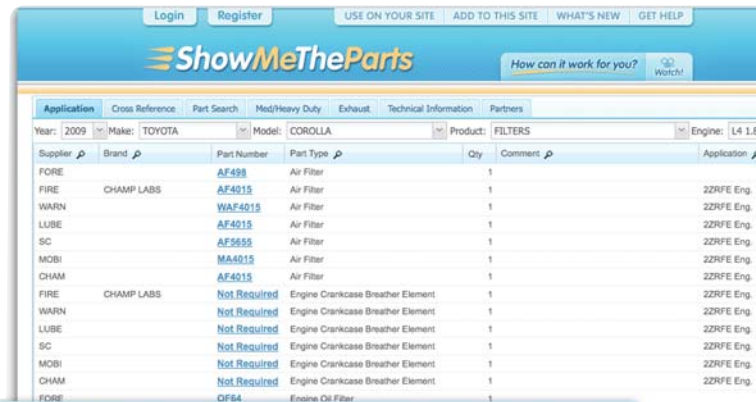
Login Register USE ON YOUR SITE ADD TO THIS SITE WHAT'S NEW GET HELP

ShowMeTheParts

How can it work for you? Watch!

Application Cross Reference Part Search Med/Heavy Duty Exhaust Technical Information Partners

Year: 2009 Make: TOYOTA Model: COROLLA Product: FILTERS Engine: L4 1.8

| Supplier | Brand | Part Number | Part Type | Qty | Comment | Application |
|---|---|---|---|---|---|---|
| FORE | | AF498 | Air Filter | 1 | | |
| FIRE | CHAMP LABS | AF4015 | Air Filter | 1 | | 2ZRFE Eng. |
| WARN | | WAF4015 | Air Filter | 1 | | 2ZRFE Eng. |
| LUBE | | AF4015 | Air Filter | 1 | | 2ZRFE Eng. |
| SC | | AF5655 | Air Filter | 1 | | 2ZRFE Eng. |
| MOBI | | MA4015 | Air Filter | 1 | | 2ZRFE Eng. |
| CHAM | | AF4015 | Air Filter | 1 | | 2ZRFE Eng. |
| FIRE | CHAMP LABS | Not Required | Engine Crankcase Breather Element | 1 | | 2ZRFE Eng. |
| WARN | | Not Required | Engine Crankcase Breather Element | 1 | | 2ZRFE Eng. |
| LUBE | | Not Required | Engine Crankcase Breather Element | 1 | | 2ZRFE Eng. |
| SC | | Not Required | Engine Crankcase Breather Element | 1 | | 2ZRFE Eng. |
| MOBI | | Not Required | Engine Crankcase Breather Element | 1 | | 2ZRFE Eng. |
| CHAM | | Not Required | Engine Crankcase Breather Element | 1 | | 2ZRFE Eng. |
| FORE | | OF64 | Engine Oil Filter | 1 | | |